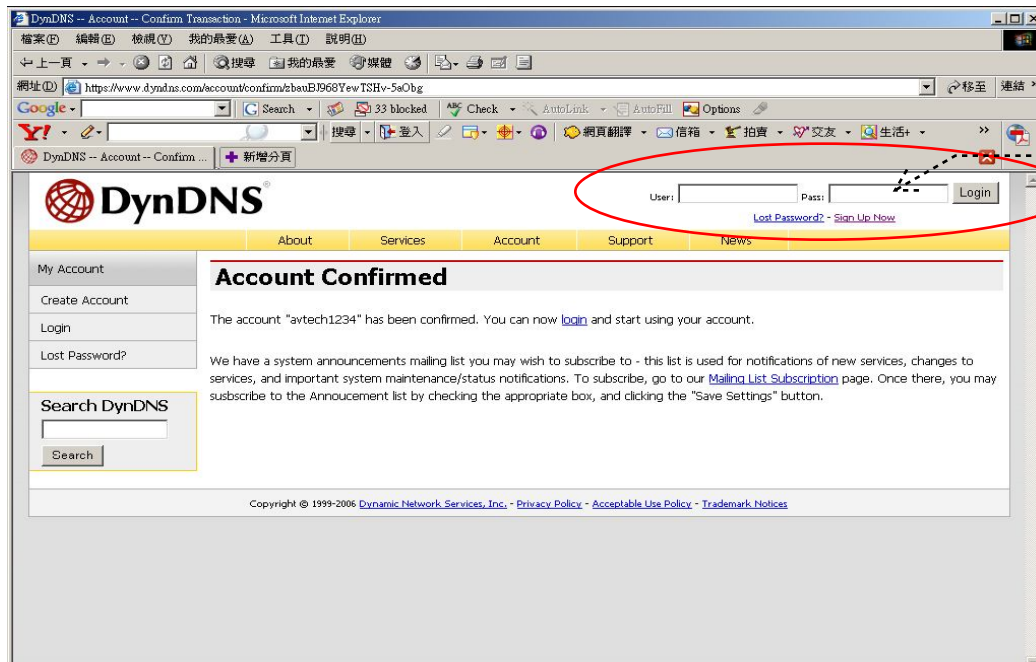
DynDNS -- Account -- Confirm Transaction - Microsoft Internet Explorer

檔案(F) 編輯(E) 檢視(V) 我的最愛(A) 工具(T) 說明(H)

上一頁 搜尋 我的最愛 媒體

網址(D) https://www.dyndns.com/account/confirm/zbauBJ968YewTSHv-5aObg 移至 連結

Google Search 33 blocked Check AutoLink AutoFill Options

Y! 搜尋 登入 網頁翻譯 信箱 拍賣 交友 生活+ »

DynDNS -- Account -- Confirm ... 新增分頁

DynDNS®

User: Pass: Login

Lost Password? - Sign Up Now

About Services Account Support News

My Account

Create Account

Login

Lost Password?

Search DynDNS

Search

Account Confirmed

The account "avtech1234" has been confirmed. You can now login and start using your account.

We have a system announcements mailing list you may wish to subscribe to - this list is used for notifications of new services, changes to services, and important system maintenance/status notifications. To subscribe, go to our Mailing List Subscription page. Once there, you may susbscribe to the Annoucement list by checking the appropriate box, and clicking the "Save Settings" button.

Copyright © 1999-2006 Dynamic Network Services, Inc. - Privacy Policy - Acceptable Use Policy - Trademark Notices